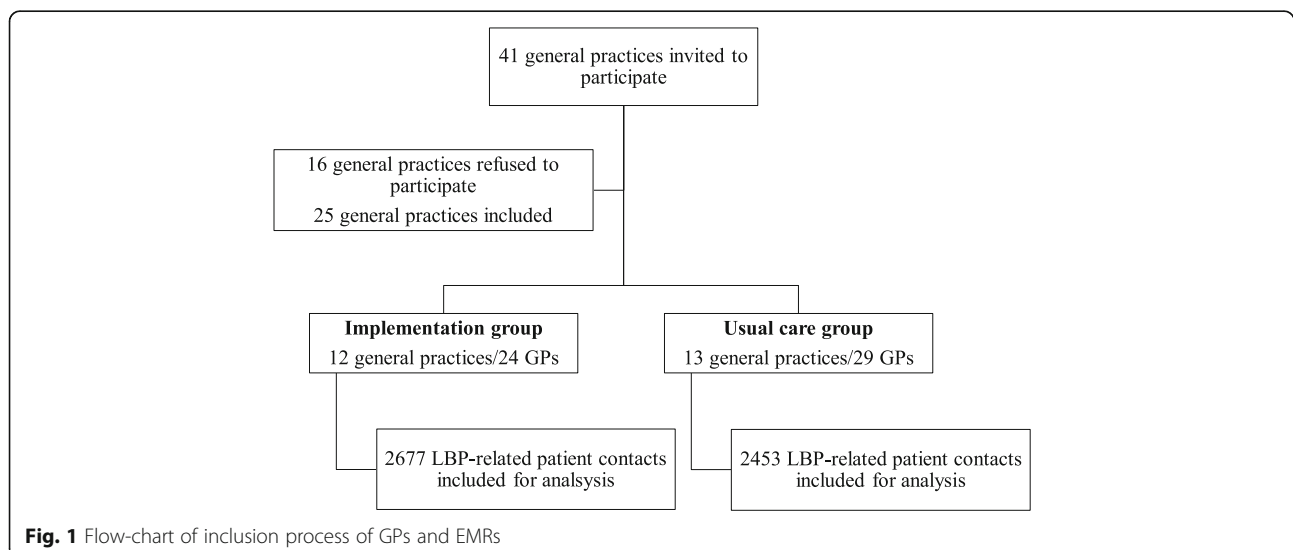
41 general practices invited to participate

16 general practices refused to participate

25 general practices included

**Implementation group**

12 general practices/24 GPs

**Usual care group**

13 general practices/29 GPs

2677 LBP-related patient contacts included for analsysis

2453 LBP-related patient contacts included for analysis

**Fig. 1** Flow-chart of inclusion process of GPs and EMRs